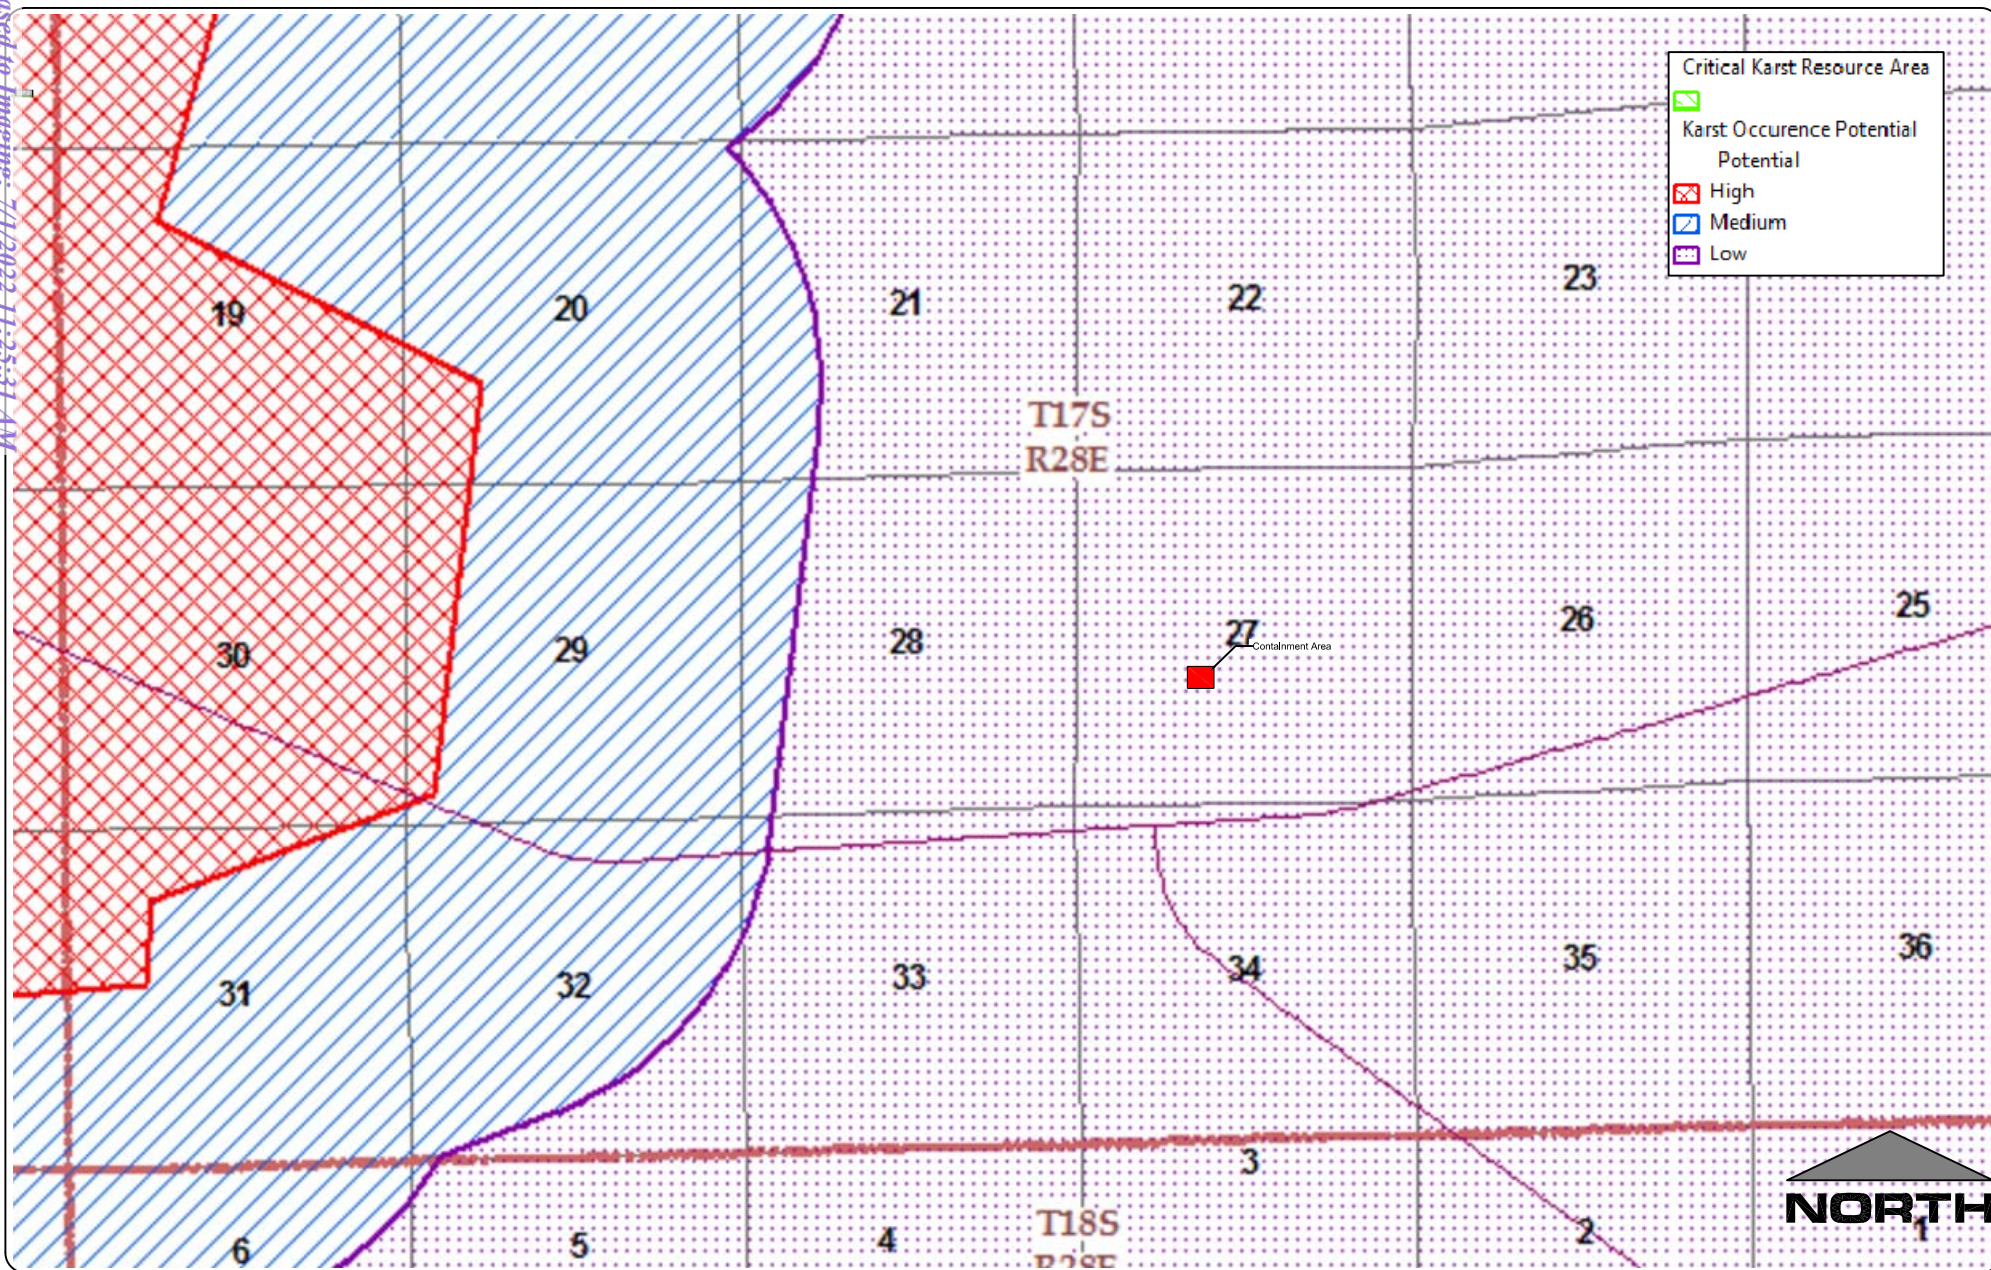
sed to Imaging: 7/1/2022 11:25:11 AM

Critical Karst Resource Area
Karst Occurence Potential
Potential
High
Medium
Low

19
20
21
22
23
T17S
R28E
30
29
28
27
Containment Area
26
25
31
32
33
34
35
36
3
6
5
4
T18S
R28E
2
1
NORTH